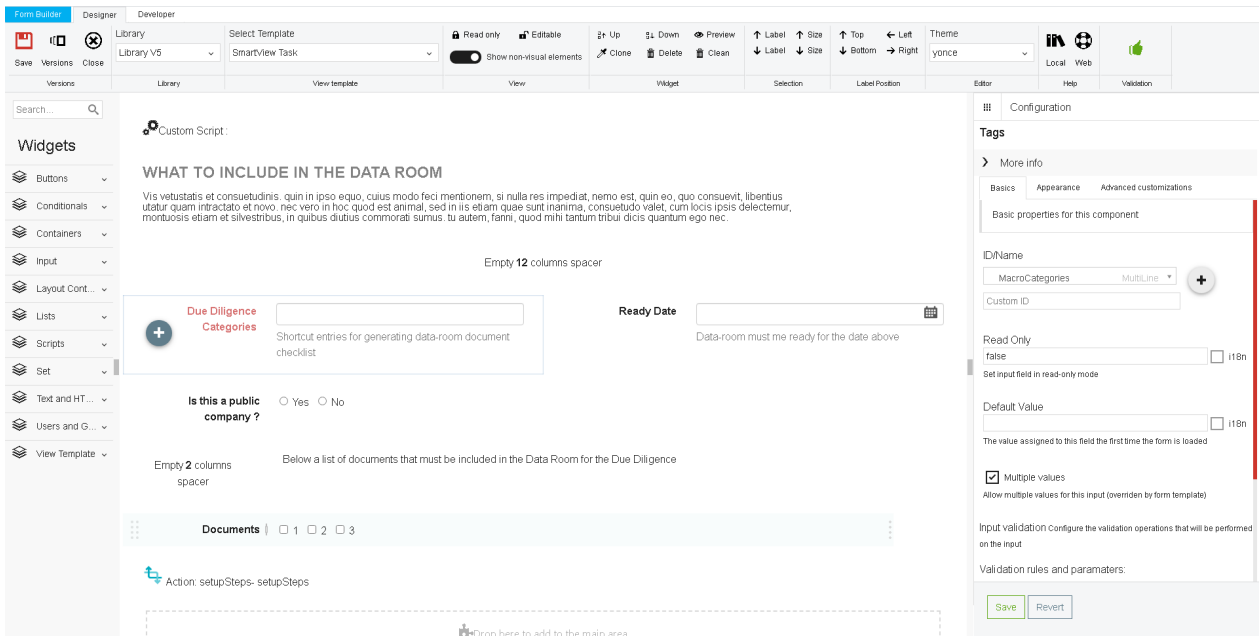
Form Builder Designer Developer

Save Versions Close
Versions

Library
Library V5
Library

Select Template
SmartView Task
View template

Read only Editable
Show non-visual elements
View

Up Down Preview
Clone Delete Clean
Widget

Label Size
Label Size
Selection

Top Left
Bottom Right
Label Position

Theme
yonce
Editor

Local Web
Help

Validation

Search...

Widgets

Buttons
Conditionals
Containers
Input
Layout Cont...
Lists
Scripts
Set
Text and HT...
Users and G...
View Template

Custom Script :

WHAT TO INCLUDE IN THE DATA ROOM

Vis vetustatis et consuetudinis. quin in ipso equo, cuius modo feci mentionem, si nulla res impediat, nemo est, quin eo, quo consuevit, libentius utatur quam intractato et novo. nec vero in hoc quod est animal, sed in iis etiam quae sunt inanima, consuetudo valet, cum locis ipsis delectemur, montuosis etiam et silvestribus, in quibus diutius commorati sumus. tu autem, fanni, quod mihi tantum tribui dicis quantum ego nec.

Empty 12 columns spacer

Due Diligence Categories
Shortcut entries for generating data-room document checklist

Ready Date
Data-room must me ready for the date above

Is this a public company ?
Yes No

Empty 2 columns spacer

Below a list of documents that must be included in the Data Room for the Due Diligence

Documents 1 2 3

Action: setupSteps- setupSteps

Drop here to add to the main area

Configuration

Tags

More info

Basics Appearance Advanced customizations

Basic properties for this component

ID/Name
MacroCategories MultiLine
Custom ID

Read Only
false
i18n
Set input field in read-only mode

Default Value
i18n
The value assigned to this field the first time the form is loaded

Multiple values
Allow multiple values for this input (overriden by form template)

Input validation Configure the validation operations that will be performed on the input

Validation rules and paramaters:

Save Revert